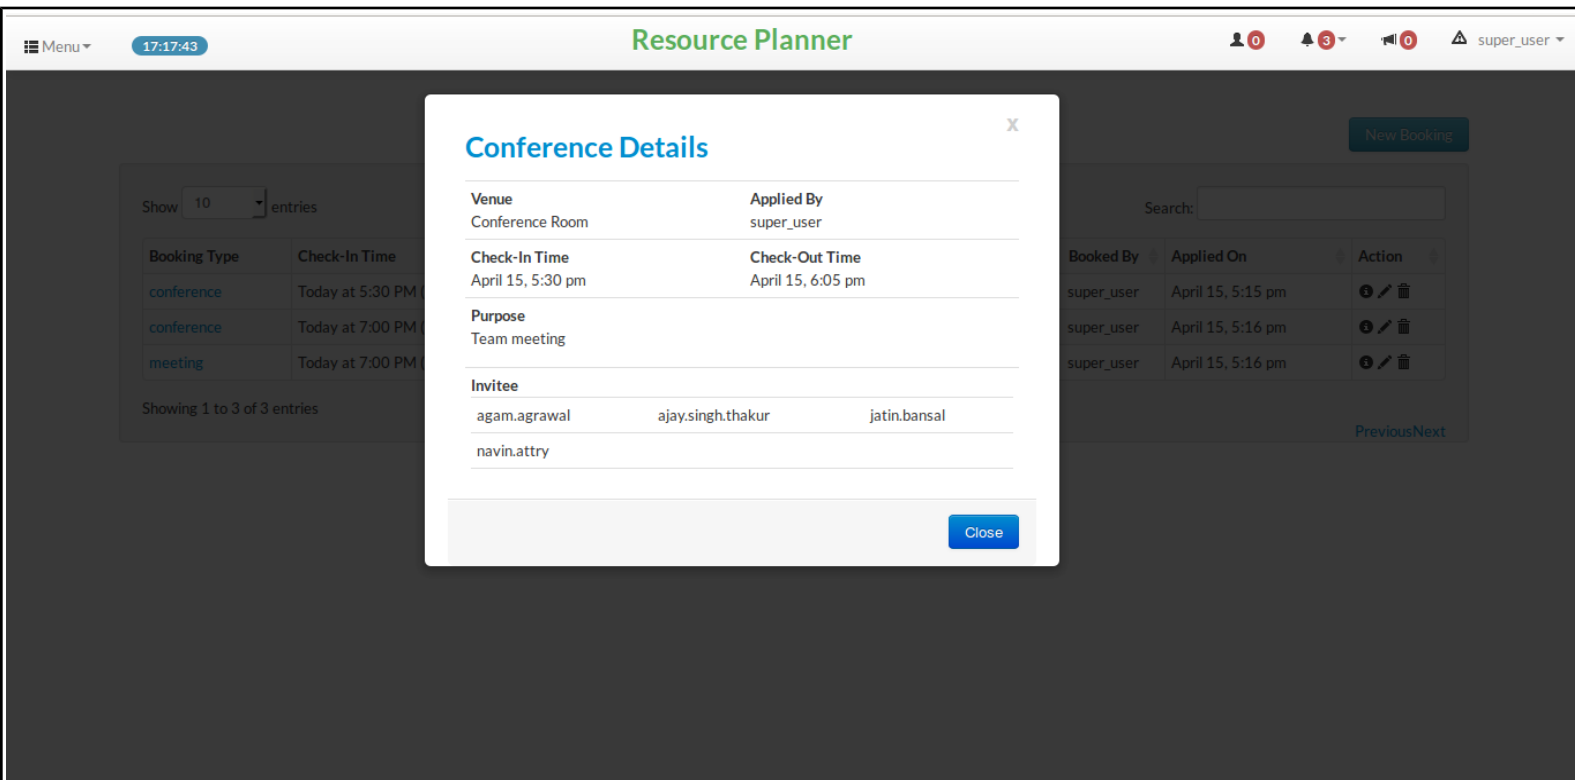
Menu 17:17:43 Resource Planner 0 3 0 super_user

New Booking

Show 10 entries Search:

| Booking Type | Check-In Time | Booked By | Applied On | Action |
|---|---|---|---|---|
| conference | Today at 5:30 PM | super_user | April 15, 5:15 pm | |
| conference | Today at 7:00 PM | super_user | April 15, 5:16 pm | |
| meeting | Today at 7:00 PM | super_user | April 15, 5:16 pm | |

Showing 1 to 3 of 3 entries

PreviousNext

x

Conference Details

| Venue<br>Conference Room | Applied By<br>super_user |
|---|---|
| Check-In Time<br>April 15, 5:30 pm | Check-Out Time<br>April 15, 6:05 pm |
| Purpose<br>Team meeting | |

Invitee

| agam.agrawal | ajay.singh.thakur | jatin.bansal |
|---|---|---|
| navin.attry | | |

Close